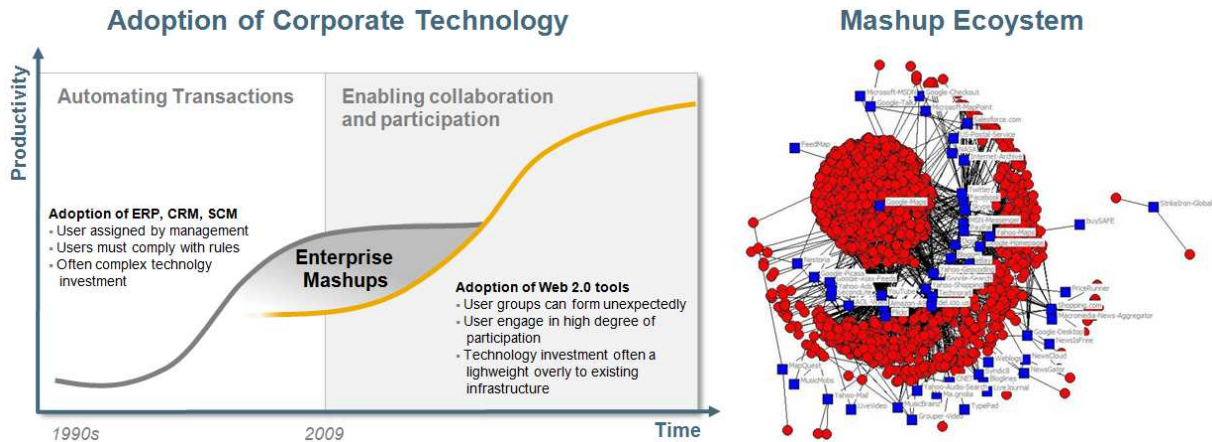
Adoption of Corporate Technology

Productivity

Automating Transactions

Enabling collaboration and participation

Adoption of ERP, CRM, SCM
- User assigned by management
- Users must comply with rules
- Often complex technolgy investment

Enterprise Mashups

Adoption of Web 2.0 tools
- User groups can form unexpectedly
- User engage in high degree of participation
- Technology investment often a lighweight overly to existing infrastructure

1990s

2009

Time

Mashup Ecoystem

Microsoft-MSDN
Google-Checkout
Google-Talk
Microsoft-MapPoint
Salesforce.com
USPS-Postal-Service
Internet-Archive
FeedMap
Twitter
Google-Maps
Messenger
Yahoo-Maps
Google-Homepage
BuySAFE
StrikeIron-Global
Nestoria
Google-Picasa
Yahoo-Geocoding
Yahoo-Shopping
YouTube
Technorati
PriceRunner
Shopping.com
Macromedia-News-Aggregator
Google-Desktop
NewsIsFree
NewsCloud
Weblogs
NewsGator
MapQuest
MusicMobs
Yahoo-Audio-Search
LiveJournal
Yahoo-Mail
LiveVideo
TypePad
Yahoo-Video
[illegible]